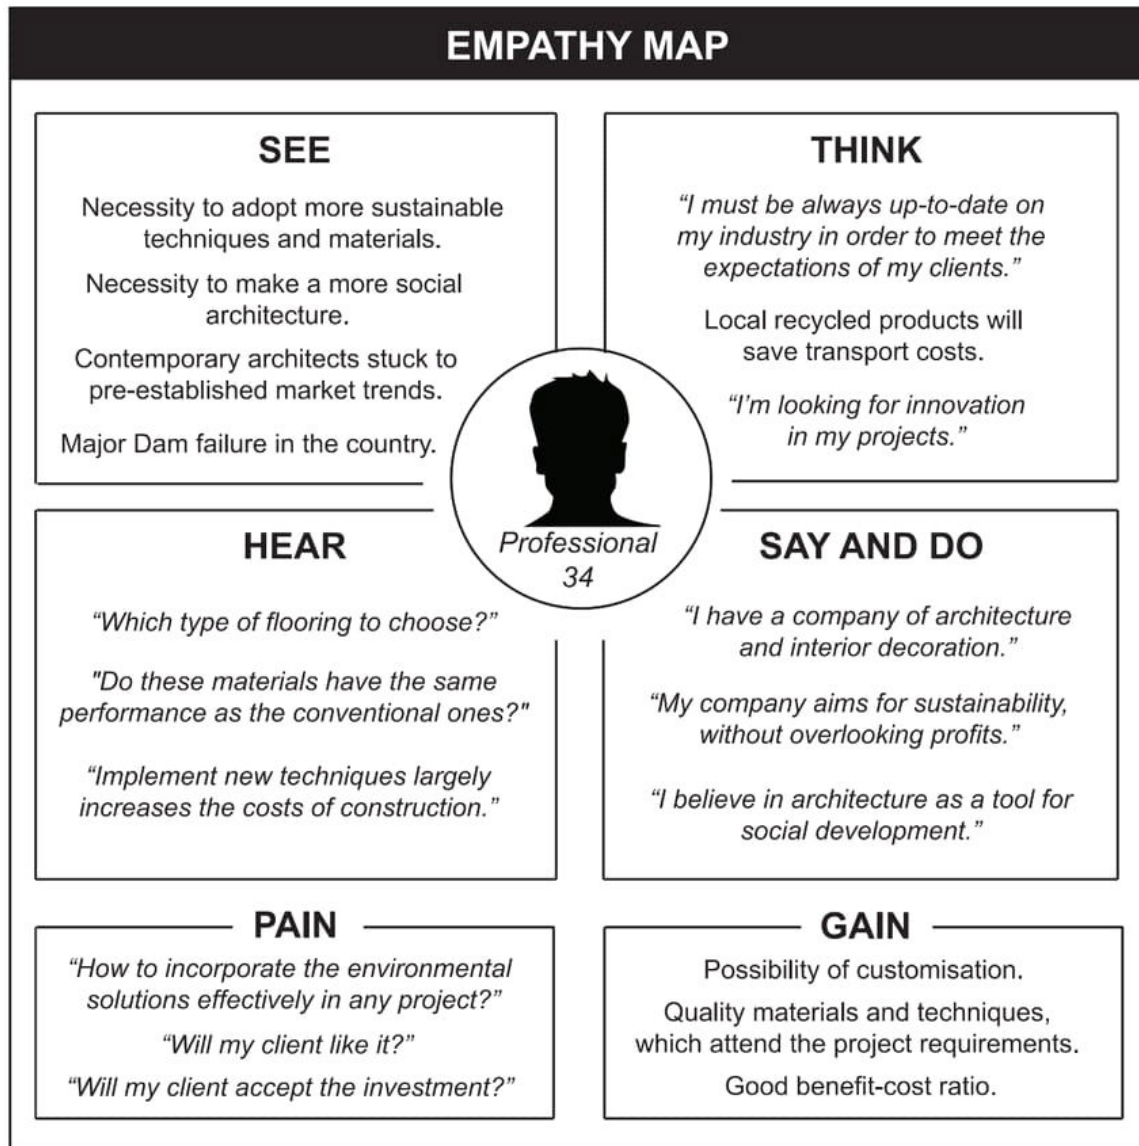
EMPATHY MAP

SEE

Necessity to adopt more sustainable techniques and materials.

Necessity to make a more social architecture.

Contemporary architects stuck to pre-established market trends.

Major Dam failure in the country.

THINK

“I must be always up-to-date on my industry in order to meet the expectations of my clients.”

Local recycled products will save transport costs.

“I'm looking for innovation in my projects.”

Professional 34

HEAR

“Which type of flooring to choose?”

"Do these materials have the same performance as the conventional ones?"

“Implement new techniques largely increases the costs of construction.”

SAY AND DO

“I have a company of architecture and interior decoration.”

“My company aims for sustainability, without overlooking profits.”

“I believe in architecture as a tool for social development.”

PAIN

“How to incorporate the environmental solutions effectively in any project?”

“Will my client like it?”

“Will my client accept the investment?”

GAIN

Possibility of customisation.

Quality materials and techniques, which attend the project requirements.

Good benefit-cost ratio.